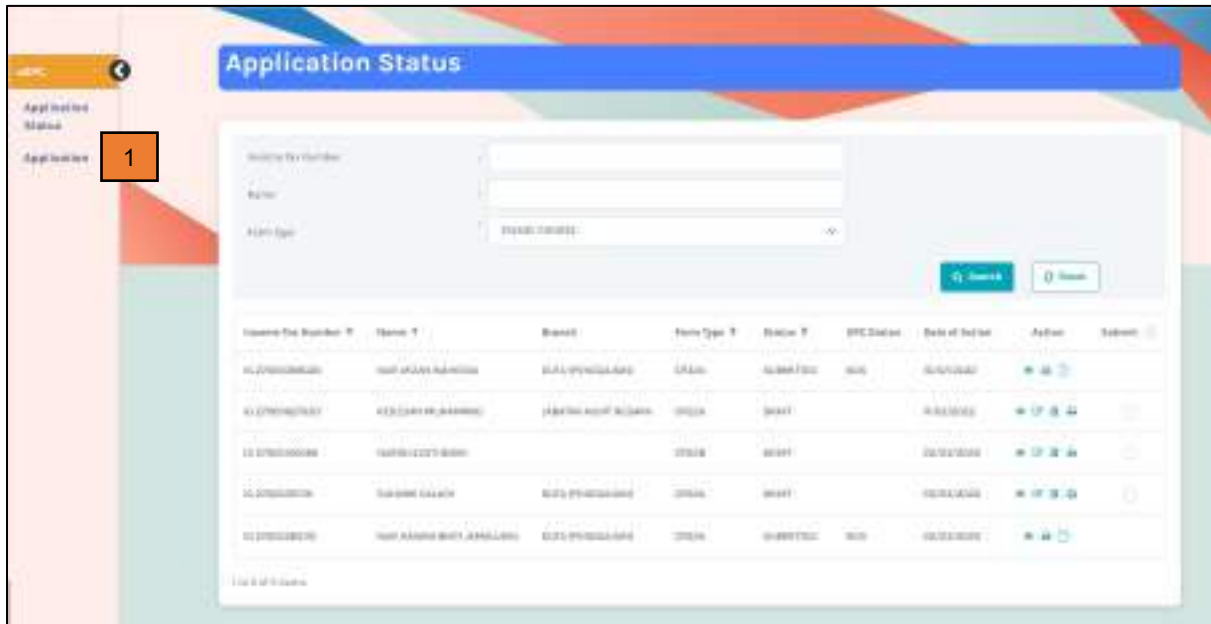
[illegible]

Application Status

Application

1

Application Status

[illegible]

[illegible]

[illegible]

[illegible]

Search

Reset

| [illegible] | Name | Branch | Form Type | Status | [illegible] Status | Date of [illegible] | Action | Submit |
|---|---|---|---|---|---|---|---|---|
| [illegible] | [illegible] | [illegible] | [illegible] | SUBMITTED | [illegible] | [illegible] | | |
| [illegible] | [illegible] | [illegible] | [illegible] | DRAFT | | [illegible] | | |
| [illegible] | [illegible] | | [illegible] | DRAFT | | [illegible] | | |
| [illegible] | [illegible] | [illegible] | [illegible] | DRAFT | | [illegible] | | |
| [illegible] | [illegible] | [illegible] | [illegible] | SUBMITTED | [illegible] | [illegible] | | |

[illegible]